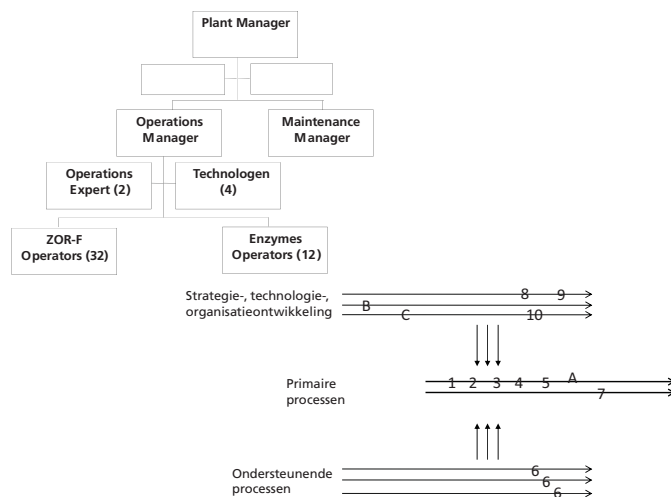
Plant Manager

Operations Manager

Maintenance Manager

Operations Expert (2)

Technologen (4)

ZOR-F Operators (32)

Enzymes Operators (12)

Strategie-, technologie-, organisatieontwikkeling

8 9

B

C 10

Primaire processen

1 2 3 4 5 A

7

Ondersteunende processen

6

6

6